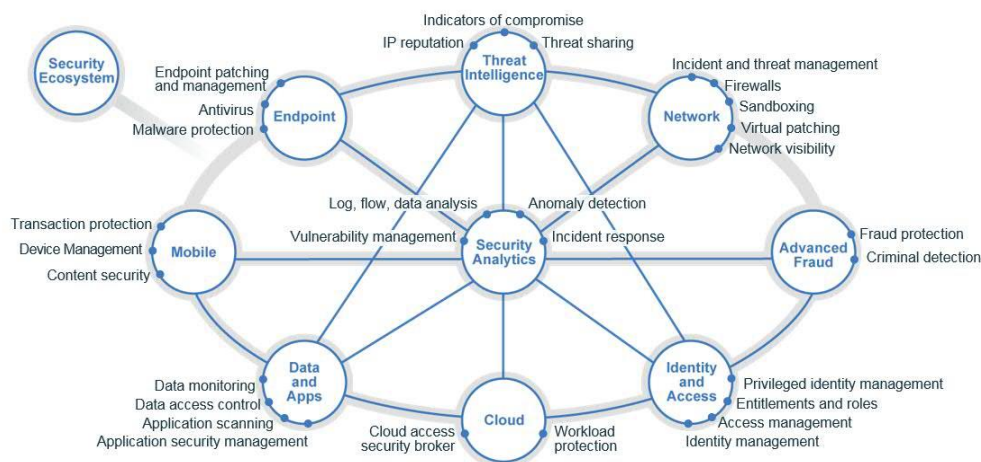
Security Ecosystem

Indicators of compromise
IP reputation
Threat sharing
Threat Intelligence

Endpoint patching and management
Antivirus
Malware protection
Endpoint

Incident and threat management
Firewalls
Sandboxing
Virtual patching
Network visibility
Network

Log, flow, data analysis
Anomaly detection
Vulnerability management
Incident response
Security Analytics

Transaction protection
Device Management
Content security
Mobile

Fraud protection
Criminal detection
Advanced Fraud

Data monitoring
Data access control
Application scanning
Application security management
Data and Apps

Cloud access security broker
Workload protection
Cloud

Privileged identity management
Entitlements and roles
Access management
Identity management
Identity and Access